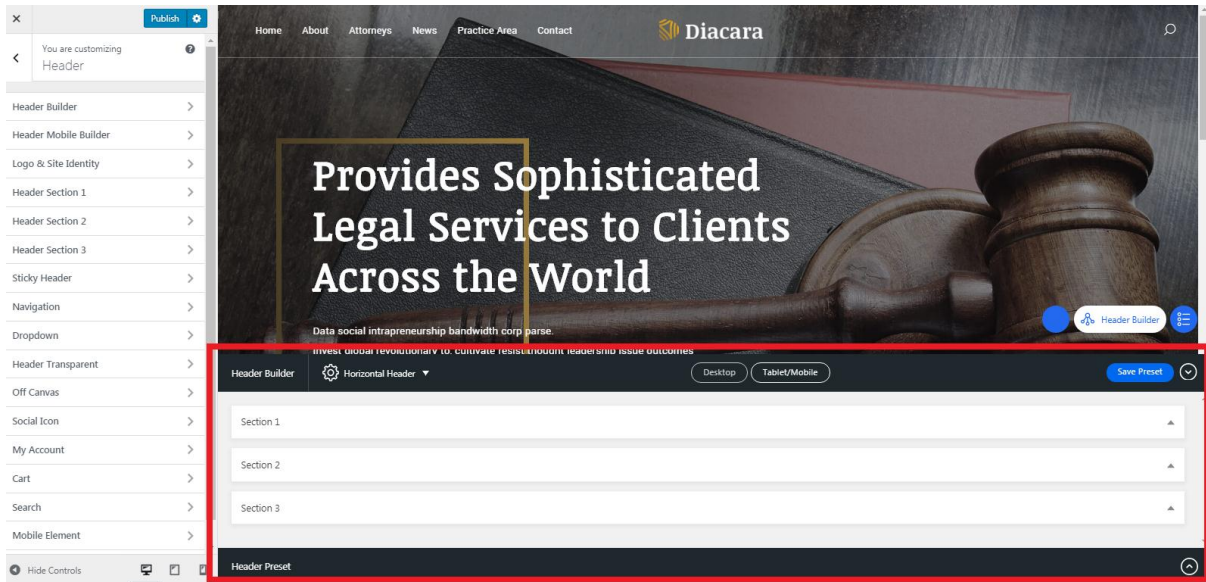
×
Publish

You are customizing
Header

Header Builder
Header Mobile Builder
Logo & Site Identity
Header Section 1
Header Section 2
Header Section 3
Sticky Header
Navigation
Dropdown
Header Transparent
Off Canvas
Social Icon
My Account
Cart
Search
Mobile Element

Hide Controls

Home About Attorneys News Practice Area Contact

Diacara

Provides Sophisticated Legal Services to Clients Across the World

Data social intrapreneurship bandwidth corp parse.

Invest global revolutionary to. cultivate resist thought leadership issue outcomes

Header Builder

Header Builder
Horizontal Header ▼
Desktop
Tablet/Mobile
Save Preset

Section 1
Section 2
Section 3

Header Preset